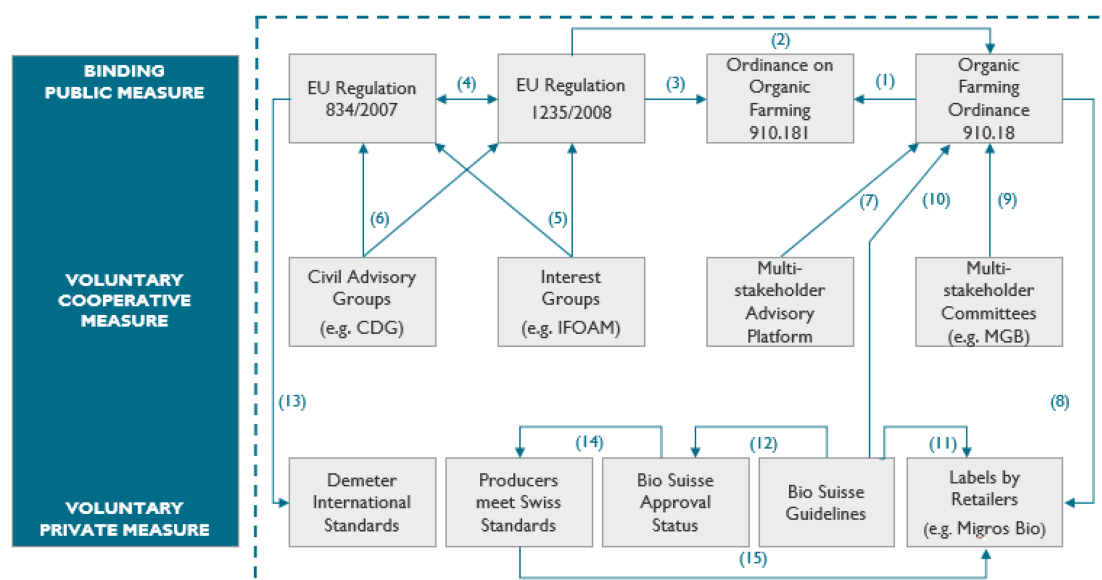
BINDING PUBLIC MEASURE

VOLUNTARY COOPERATIVE MEASURE

VOLUNTARY PRIVATE MEASURE

EU Regulation 834/2007

(4)

EU Regulation 1235/2008

(2)

(3)

Ordinance on Organic Farming 910.181

(1)

Organic Farming Ordinance 910.18

(6)

(5)

(7)

(10)

(9)

Civil Advisory Groups (e.g. CDG)

Interest Groups (e.g. IFOAM)

Multi-stakeholder Advisory Platform

Multi-stakeholder Committees (e.g. MGB)

(13)

(8)

(14)

(12)

(11)

Demeter International Standards

Producers meet Swiss Standards

Bio Suisse Approval Status

Bio Suisse Guidelines

Labels by Retailers (e.g. Migros Bio)

(15)